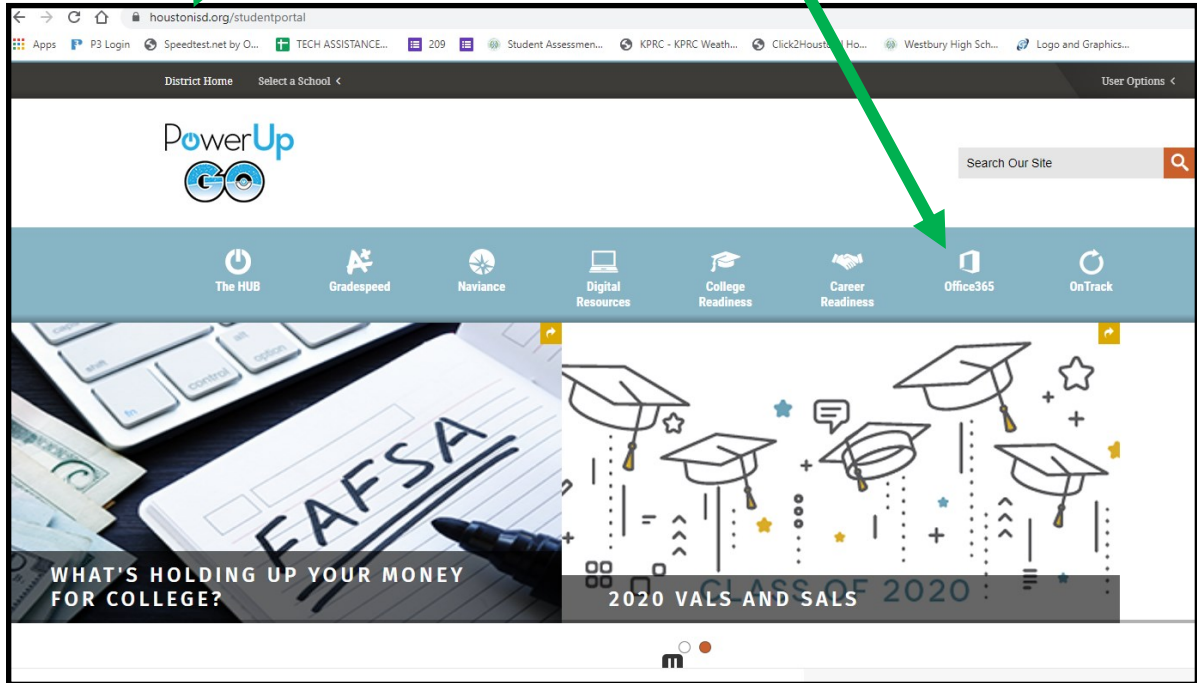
houstonisd.org/studentportal

Apps P3 Login Speedtest.net by O... TECH ASSISTANCE... 209 Student Assessmen... KPRC - KPRC Weath... Click2Houst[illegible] Ho... Westbury High Sch... Logo and Graphics...

District Home Select a School

User Options

PowerUp GO

Search Our Site

The HUB Gradespeed Naviance Digital Resources College Readiness Career Readiness Office365 OnTrack

FAFSA

WHAT'S HOLDING UP YOUR MONEY FOR COLLEGE?

CLASS OF 2020

2020 VALS AND SALS